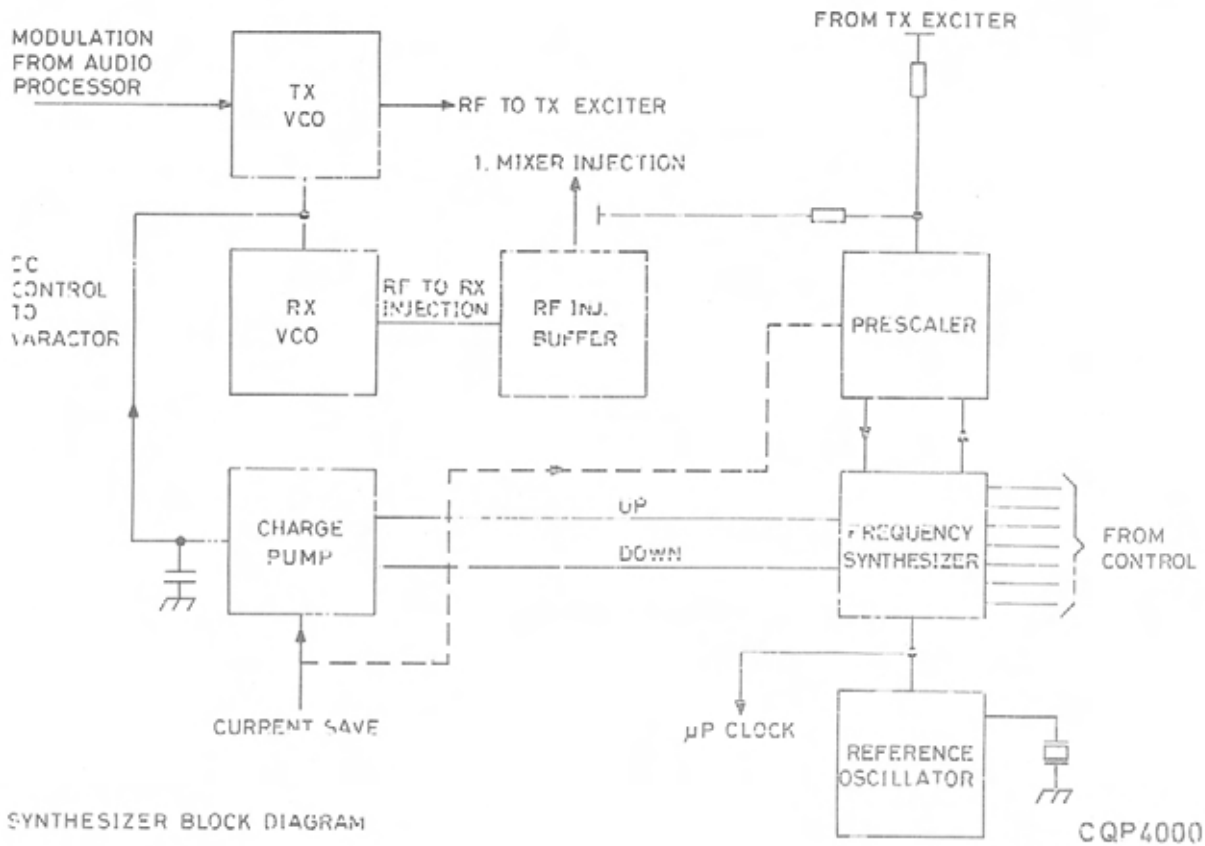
MODULATION FROM AUDIO PROCESSOR

TX VCO

RF TO TX EXCITER

FROM TX EXCITER

1. MIXER INJECTION

DC CONTROL TO VARACTOR

RX VCO

RF TO RX INJECTION

RF INJ. BUFFER

PRESCALER

CHARGE PUMP

UP

DOWN

FREQUENCY SYNTHESIZER

FROM CONTROL

CURRENT SAVE

µP CLOCK

REFERENCE OSCILLATOR

SYNTHESIZER BLOCK DIAGRAM

CQP4000